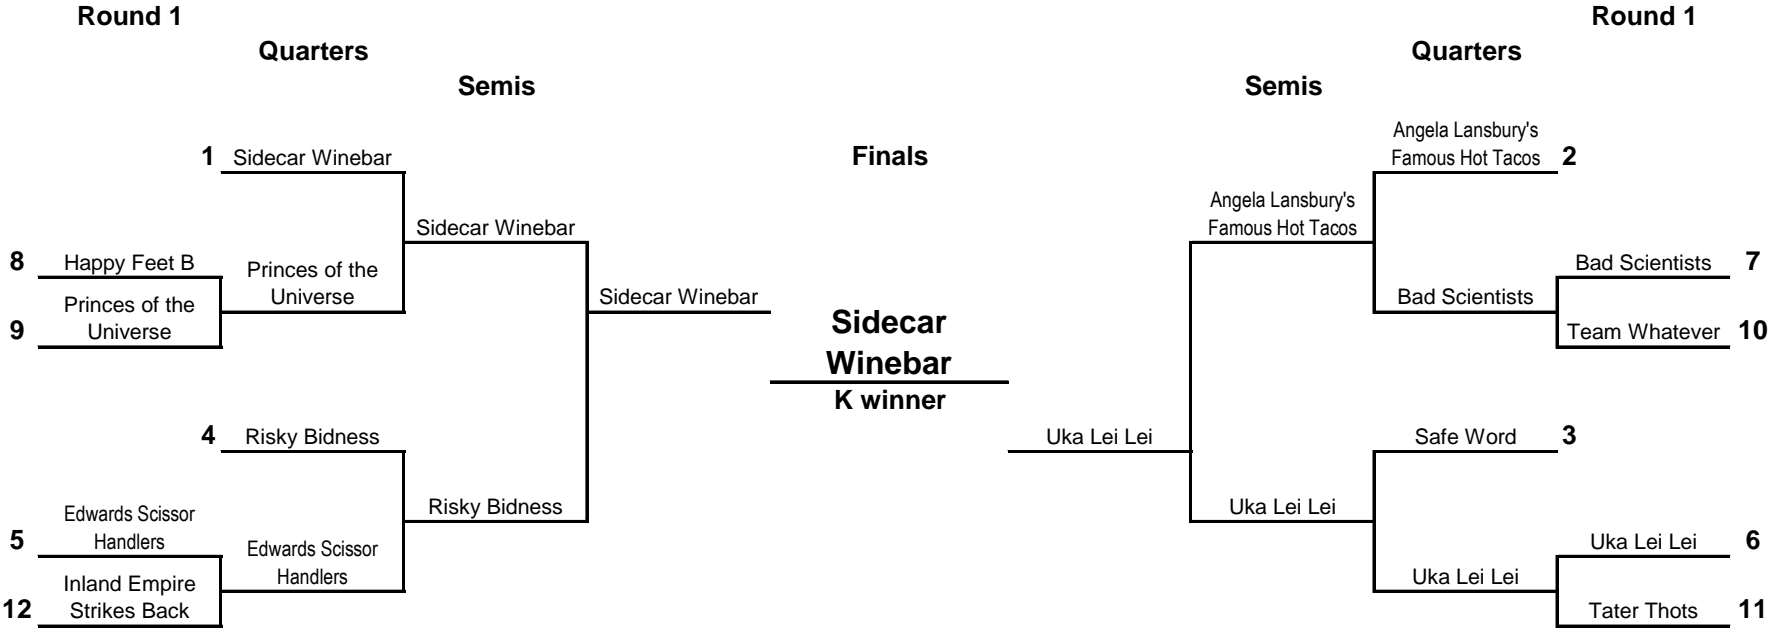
Round 1

Quarters

Semis

Round 1

Quarters

Semis

Finals

1 Sidecar Winebar

Sidecar Winebar

8 Happy Feet B

Princes of the Universe

9 Princes of the Universe

Sidecar Winebar

Sidecar Winebar

Winebar

K winner

4 Risky Bidness

Risky Bidness

5 Edwards Scissor Handlers

Edwards Scissor Handlers

12 Inland Empire Strikes Back

Angela Lansbury's Famous Hot Tacos 2

Angela Lansbury's Famous Hot Tacos

Bad Scientists 7

Bad Scientists

Team Whatever 10

Uka Lei Lei

Safe Word 3

Uka Lei Lei

Uka Lei Lei 6

Uka Lei Lei

Tater Thots 11